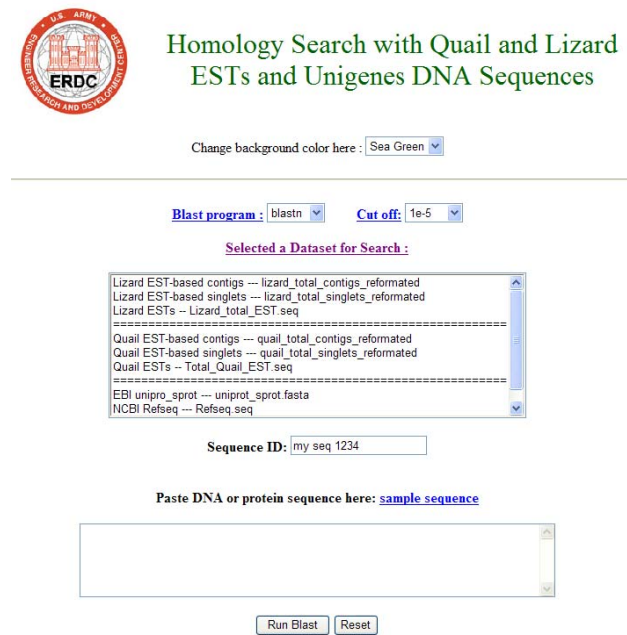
U.S. ARMY
ENGINEER RESEARCH AND DEVELOPMENT CENTER
ERDC

Homology Search with Quail and Lizard ESTs and Unigenes DNA Sequences

Change background color here : Sea Green

Blast program : blastn Cut off: 1e-5

Selected a Dataset for Search :

Lizard EST-based contigs --- lizard_total_contigs_reformated
Lizard EST-based singlets --- lizard_total_singlets_reformated
Lizard ESTs -- Lizard_total_EST.seq
==================================================
Quail EST-based contigs --- quail_total_contigs_reformated
Quail EST-based singlets --- quail_total_singlets_reformated
Quail ESTs -- Total_Quail_EST.seq
==================================================
EBI unipro_sprot --- uniprot_sprot.fasta
NCBI Refseq --- Refseq.seq

Sequence ID: my seq 1234

Paste DNA or protein sequence here: sample sequence

Run Blast Reset